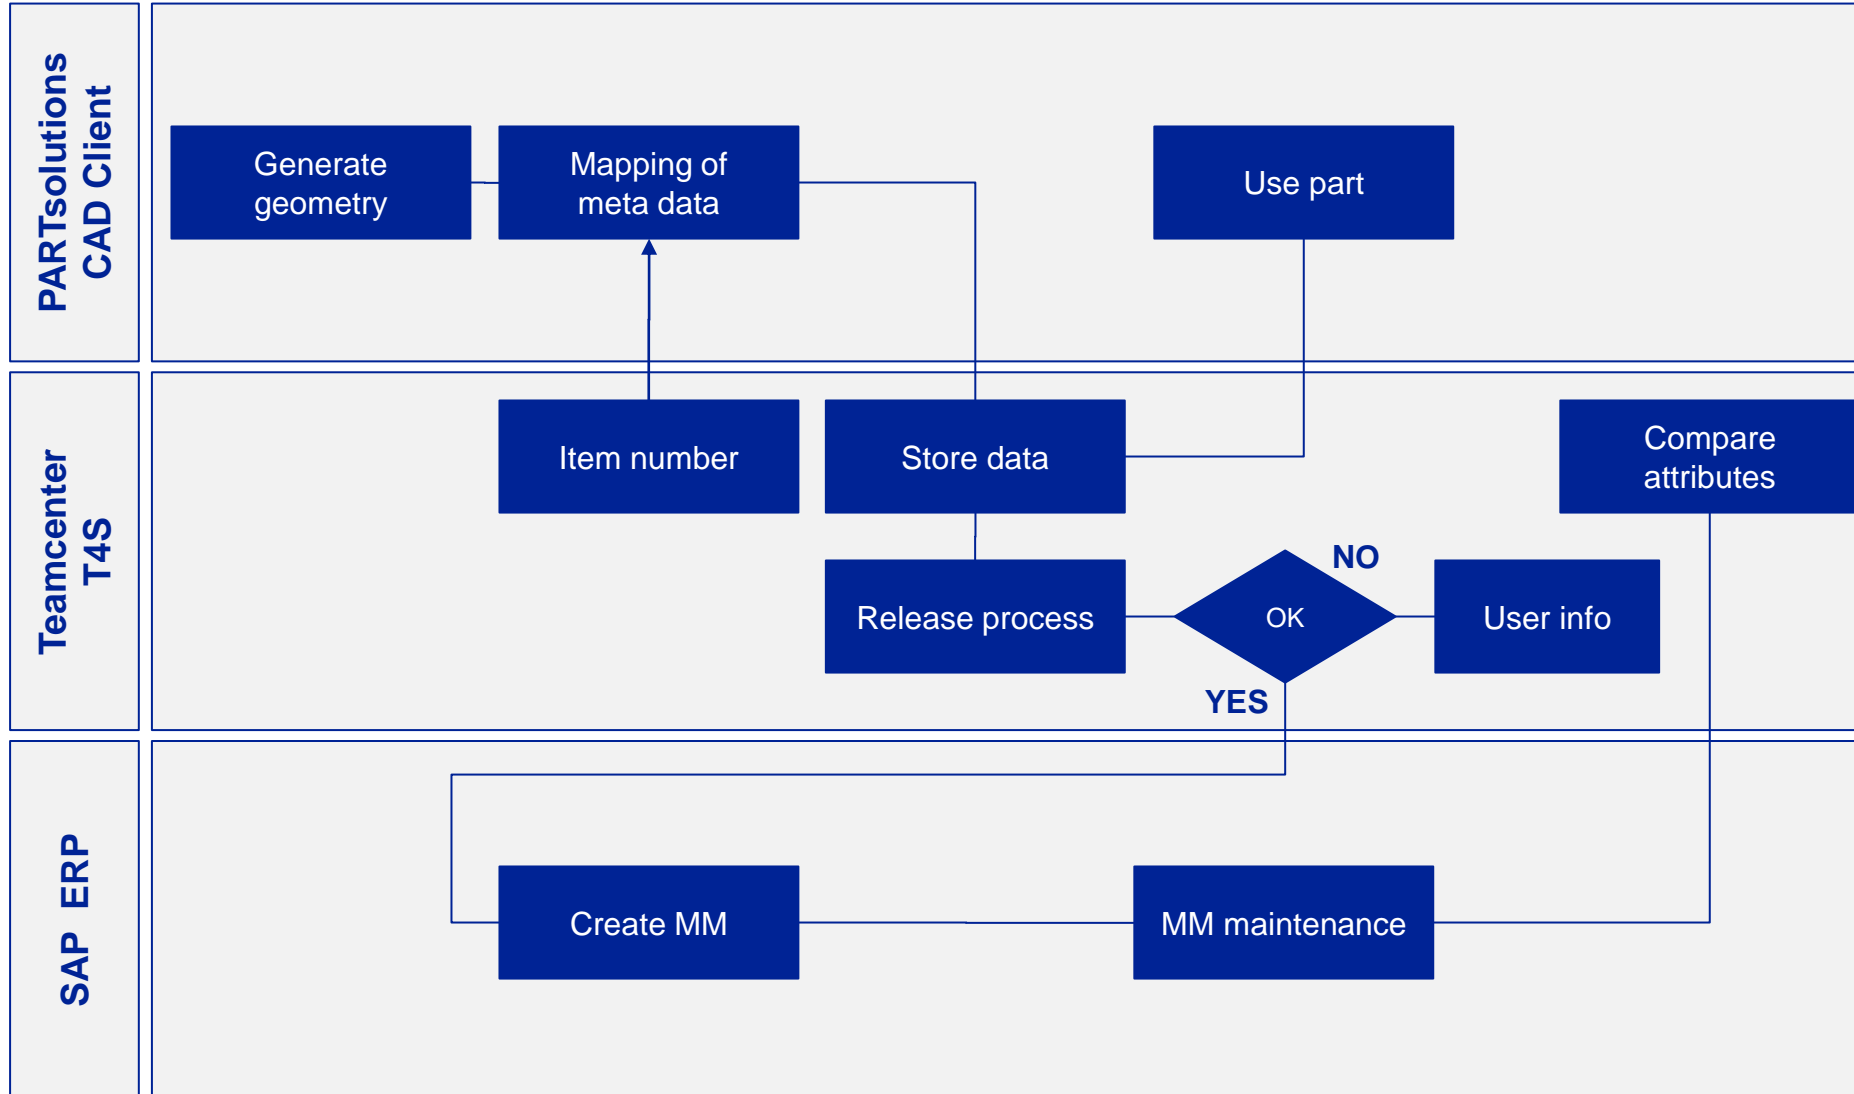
PARTsolutions CAD Client

Generate geometry

Mapping of meta data

Use part

Teamcenter T4S

Item number

Store data

Compare attributes

Release process

OK

NO

YES

User info

SAP ERP

Create MM

MM maintenance